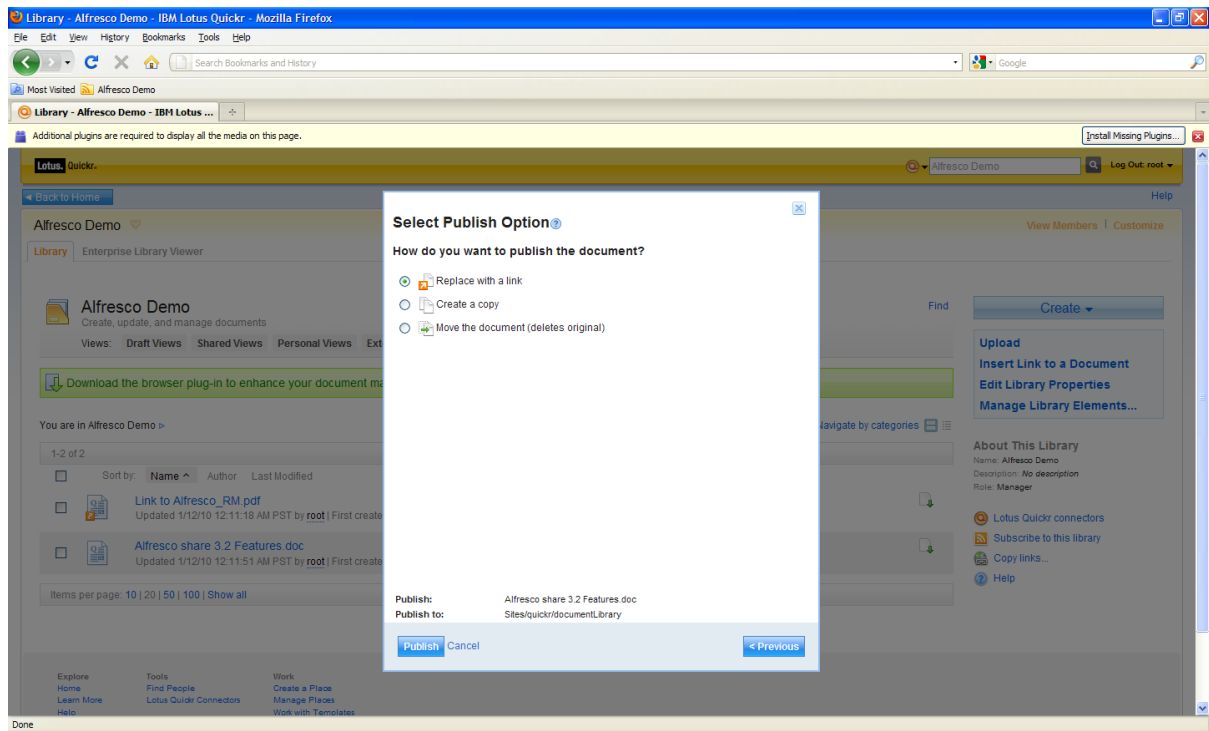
Library - Alfresco Demo - IBM Lotus Quickr - Mozilla Firefox

File Edit View History Bookmarks Tools Help

Search Bookmarks and History

Google

Most Visited Alfresco Demo

Library - Alfresco Demo - IBM Lotus ...

Additional plugins are required to display all the media on this page.

Install Missing Plugins...

Lotus. Quickr.

Alfresco Demo

Log Out: root

◂ Back to Home

Help

Alfresco Demo

View Members | Customize

Library Enterprise Library Viewer

Alfresco Demo
Create, update, and manage documents

Views: Draft Views Shared Views Personal Views Ext

Find

Download the browser plug-in to enhance your document ma

You are in Alfresco Demo ▹

Navigate by categories

1-2 of 2

Sort by: Name ^ Author Last Modified

Link to Alfresco_RM.pdf
Updated 1/12/10 12:11:18 AM PST by root | First create

Alfresco share 3.2 Features.doc
Updated 1/12/10 12:11:51 AM PST by root | First create

Items per page: 10 | 20 | 50 | 100 | Show all

Create

Upload
Insert Link to a Document
Edit Library Properties
Manage Library Elements...

About This Library
Name: Alfresco Demo
Description: No description
Role: Manager

Lotus Quickr connectors
Subscribe to this library
Copy links...
Help

Select Publish Option

How do you want to publish the document?

Replace with a link
Create a copy
Move the document (deletes original)

Publish: Alfresco share 3.2 Features.doc
Publish to: Sites/quickr/documentLibrary

Publish Cancel

< Previous

Explore
Home
Learn More
Help

Tools
Find People
Lotus Quickr Connectors

Work
Create a Place
Manage Places
Work with Templates

Done